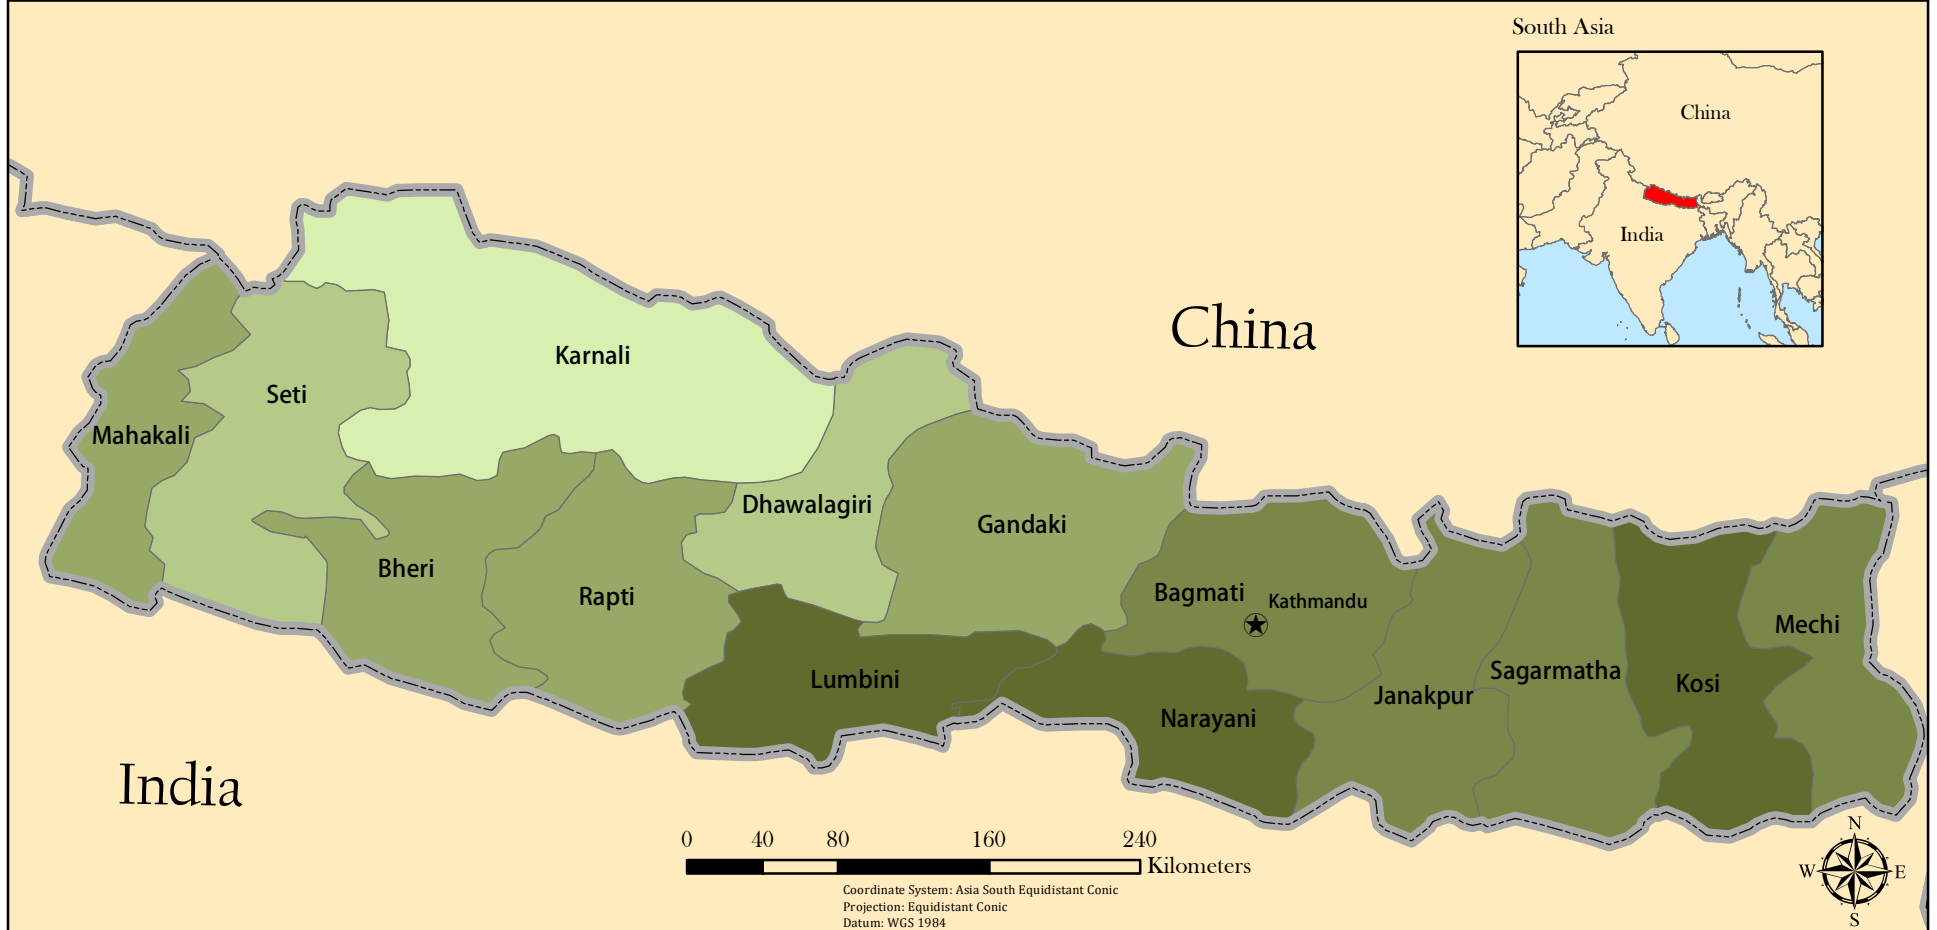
South Asia

China

India

China

Karnali

Seti

Mahakali

Dhawalagiri

Gandaki

Bheri

Rapti

Bagmati

Kathmandu

Mechi

Lumbini

Sagarmatha

Kosi

Janakpur

Narayani

India

0 40 80 160 240

Kilometers

Coordinate System: Asia South Equidistant Conic
Projection: Equidistant Conic
Datum: WGS 1984

N
W
E
S